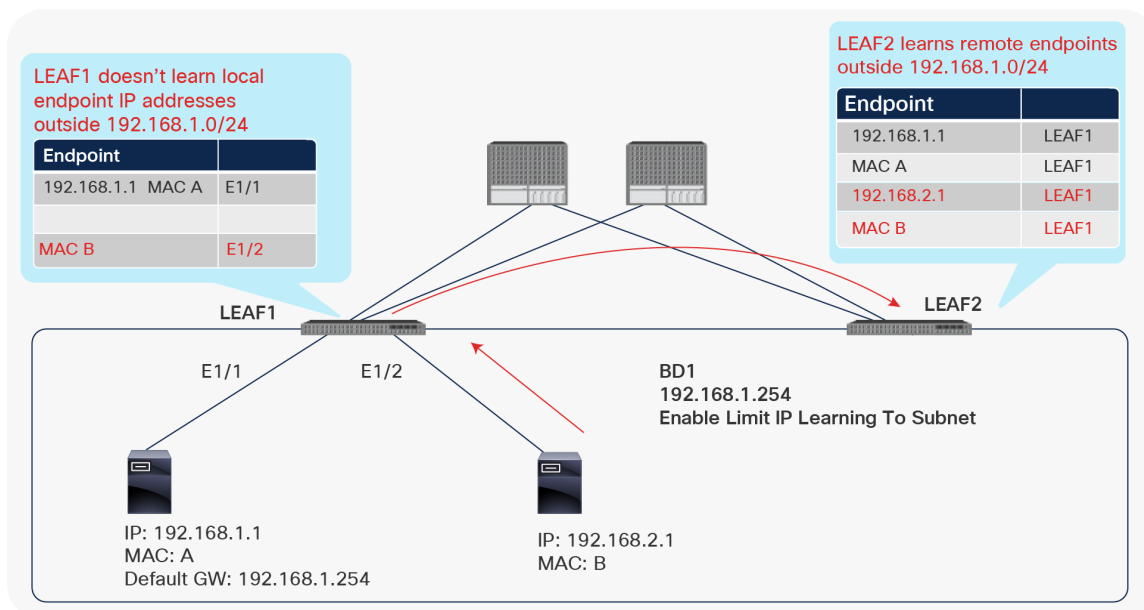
LEAF1 doesn't learn local endpoint IP addresses outside 192.168.1.0/24

| Endpoint | |
|---|---|
| 192.168.1.1 MAC A | E1/1 |
| | |
| MAC B | E1/2 |

LEAF2 learns remote endpoints outside 192.168.1.0/24

| Endpoint | |
|---|---|
| 192.168.1.1 | LEAF1 |
| MAC A | LEAF1 |
| 192.168.2.1 | LEAF1 |
| MAC B | LEAF1 |

LEAF1

LEAF2

E1/1

E1/2

BD1
192.168.1.254
Enable Limit IP Learning To Subnet

IP: 192.168.1.1
MAC: A
Default GW: 192.168.1.254

IP: 192.168.2.1
MAC: B